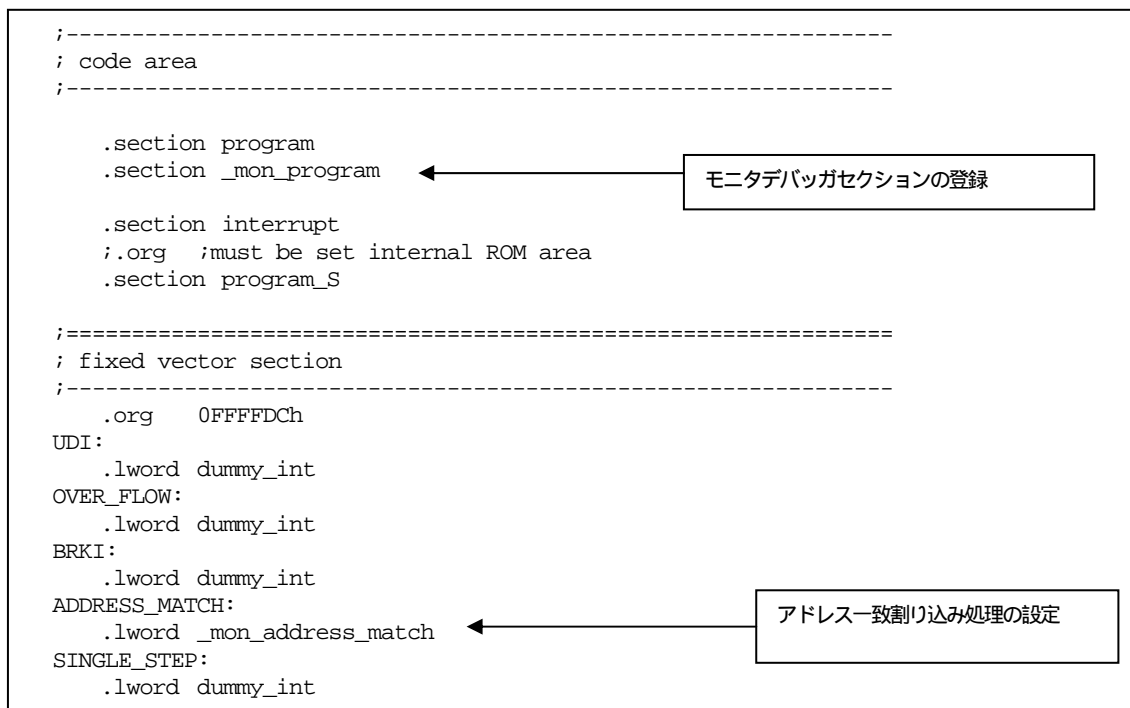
;------------------------------------------------------------
; code area
;------------------------------------------------------------

    .section program
    .section _mon_program

モニタデバッガセクションの登録

    .section interrupt
    ;.org  ;must be set internal ROM area
    .section program_S

;============================================================
; fixed vector section
;------------------------------------------------------------
    .org    0FFFFDCh
UDI:
    .lword dummy_int
OVER_FLOW:
    .lword dummy_int
BRKI:
    .lword dummy_int
ADDRESS_MATCH:
    .lword _mon_address_match

アドレス一致割り込み処理の設定

SINGLE_STEP:
    .lword dummy_int